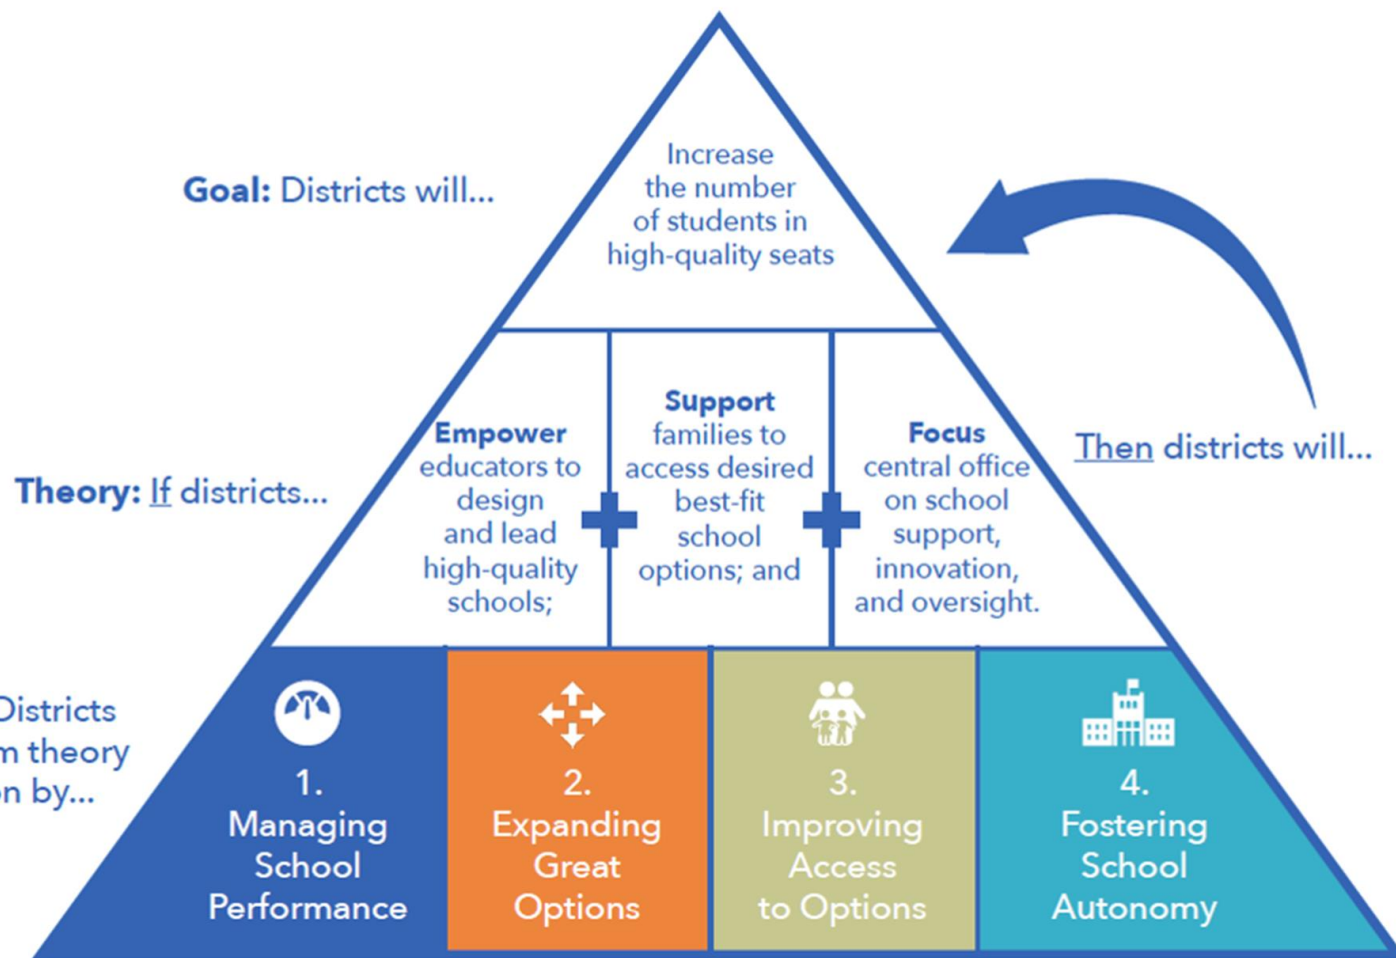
Goal: Districts will...

Increase the number of students in high-quality seats

Then districts will...

Theory: If districts...

Empower educators to design and lead high-quality schools;

Support families to access desired best-fit school options; and

Focus central office on school support, innovation, and oversight.

Districts
m theory
n by...

1. Managing School Performance

2. Expanding Great Options

3. Improving Access to Options

4. Fostering School Autonomy